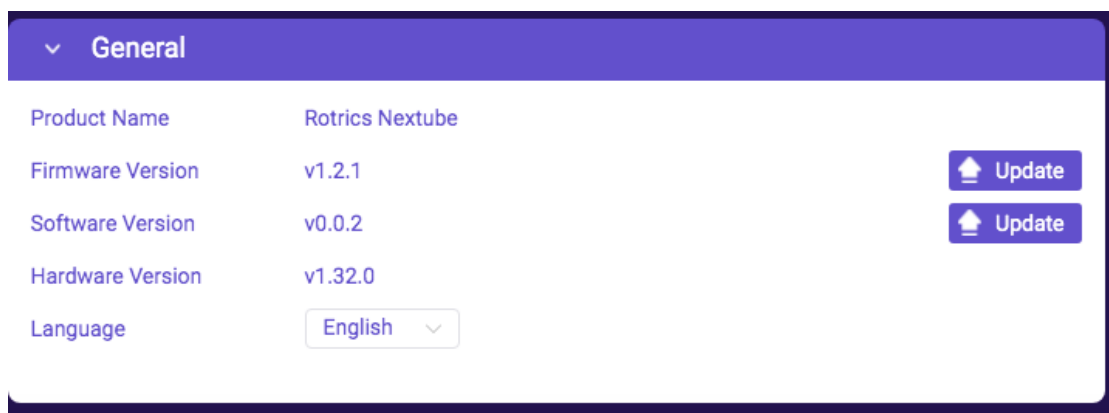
General

| | | |
|---|---|---|
| Product Name | Rotrics Nextube | |
| Firmware Version | v1.2.1 | Update |
| Software Version | v0.0.2 | Update |
| Hardware Version | v1.32.0 | |
| Language | English | |